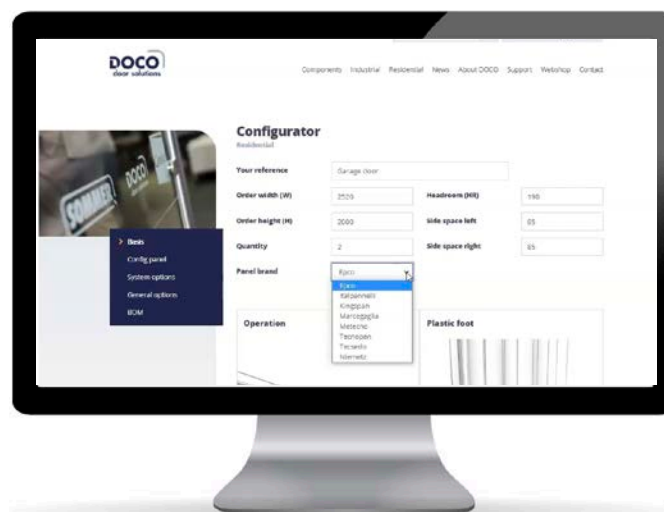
DOCO
door solutions

Components Industrial Residential News About DOCO Support Webshop Contact

SOMMER DOCO

Configurator
Residential

Your reference Garage door

Order width (W) 2500
Headroom (HR) 190

Order height (H) 2000
Side space left 85

Quantity 2
Side space right 85

Panel brand Bjoco

Bjoco
Ralpanneli
Kingspan
Marcegaglia
Metecno
Tecnopan
Tecsedo
Niemetz

> Basis
Config panel
System options
General options
BOM

Operation

Plastic foot